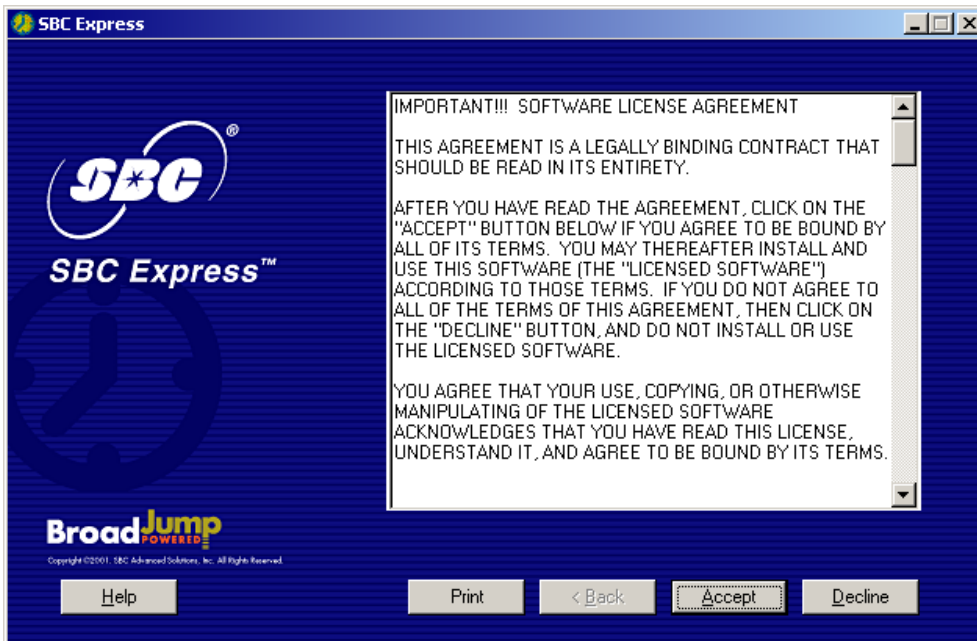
SBC Express

SBC®

SBC Express™

BroadJump POWERED

Copyright ©2001, SBC Advanced Solutions, Inc. All Rights Reserved.

IMPORTANT!!! SOFTWARE LICENSE AGREEMENT

THIS AGREEMENT IS A LEGALLY BINDING CONTRACT THAT SHOULD BE READ IN ITS ENTIRETY.

AFTER YOU HAVE READ THE AGREEMENT, CLICK ON THE "ACCEPT" BUTTON BELOW IF YOU AGREE TO BE BOUND BY ALL OF ITS TERMS. YOU MAY THEREAFTER INSTALL AND USE THIS SOFTWARE (THE "LICENSED SOFTWARE") ACCORDING TO THOSE TERMS. IF YOU DO NOT AGREE TO ALL OF THE TERMS OF THIS AGREEMENT, THEN CLICK ON THE "DECLINE" BUTTON, AND DO NOT INSTALL OR USE THE LICENSED SOFTWARE.

YOU AGREE THAT YOUR USE, COPYING, OR OTHERWISE MANIPULATING OF THE LICENSED SOFTWARE ACKNOWLEDGES THAT YOU HAVE READ THIS LICENSE, UNDERSTAND IT, AND AGREE TO BE BOUND BY ITS TERMS.

Help

Print

< Back

Accept

Decline